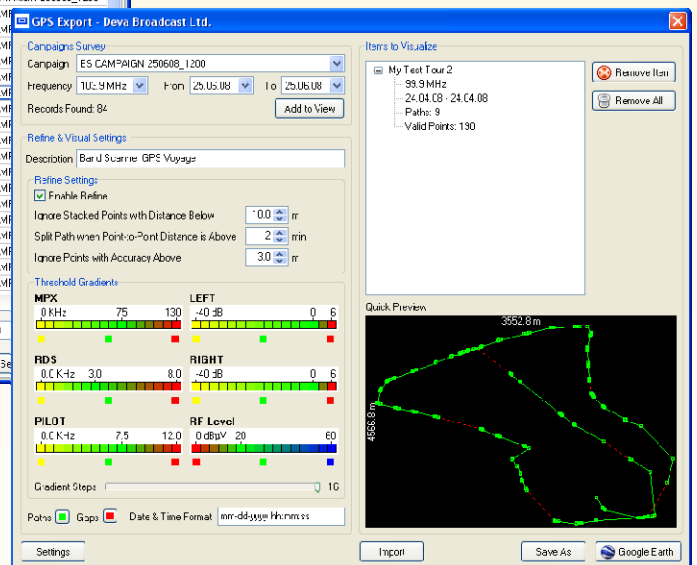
GPS Export - Deva Broadcast Ltd.

Campaigns Survey
Campaign ES CAMPAIGN 250608_1200
Frequency 103.9 MHz From 25.06.08 To 25.06.08
Records Found: 84 Add to View

Refine & Visual Settings
Description Band Scanner GPS Voyage

Refine Settings
Enable Refine
Ignore Stacked Points with Distance Below 10.0 m
Split Path when Point-to-Point Distance is Above 2 min
Ignore Points with Accuracy Above 3.0 m

Threshold Gradients
MPX
0 KHz 75 130
LEFT
-40 dB 0 6
RDS
0.0 KHz 3.0 8.0
RIGHT
-40 dB 0 6
PILOT
0.0 KHz 7.5 12.0
RF Level
0 dBµV 20 60

Gradient Steps 16

Paths Gaps Date & Time Format mm-dd-yyyy hh:mm:ss

Settings

Items to Visualize
My Test Tour 2
99.9 MHz
24.04.08 - 24.04.08
Paths: 9
Valid Points: 190

Remove Item
Remove All

Quick Preview
3552.8 m
4566.8 m

Import Save As Google Earth